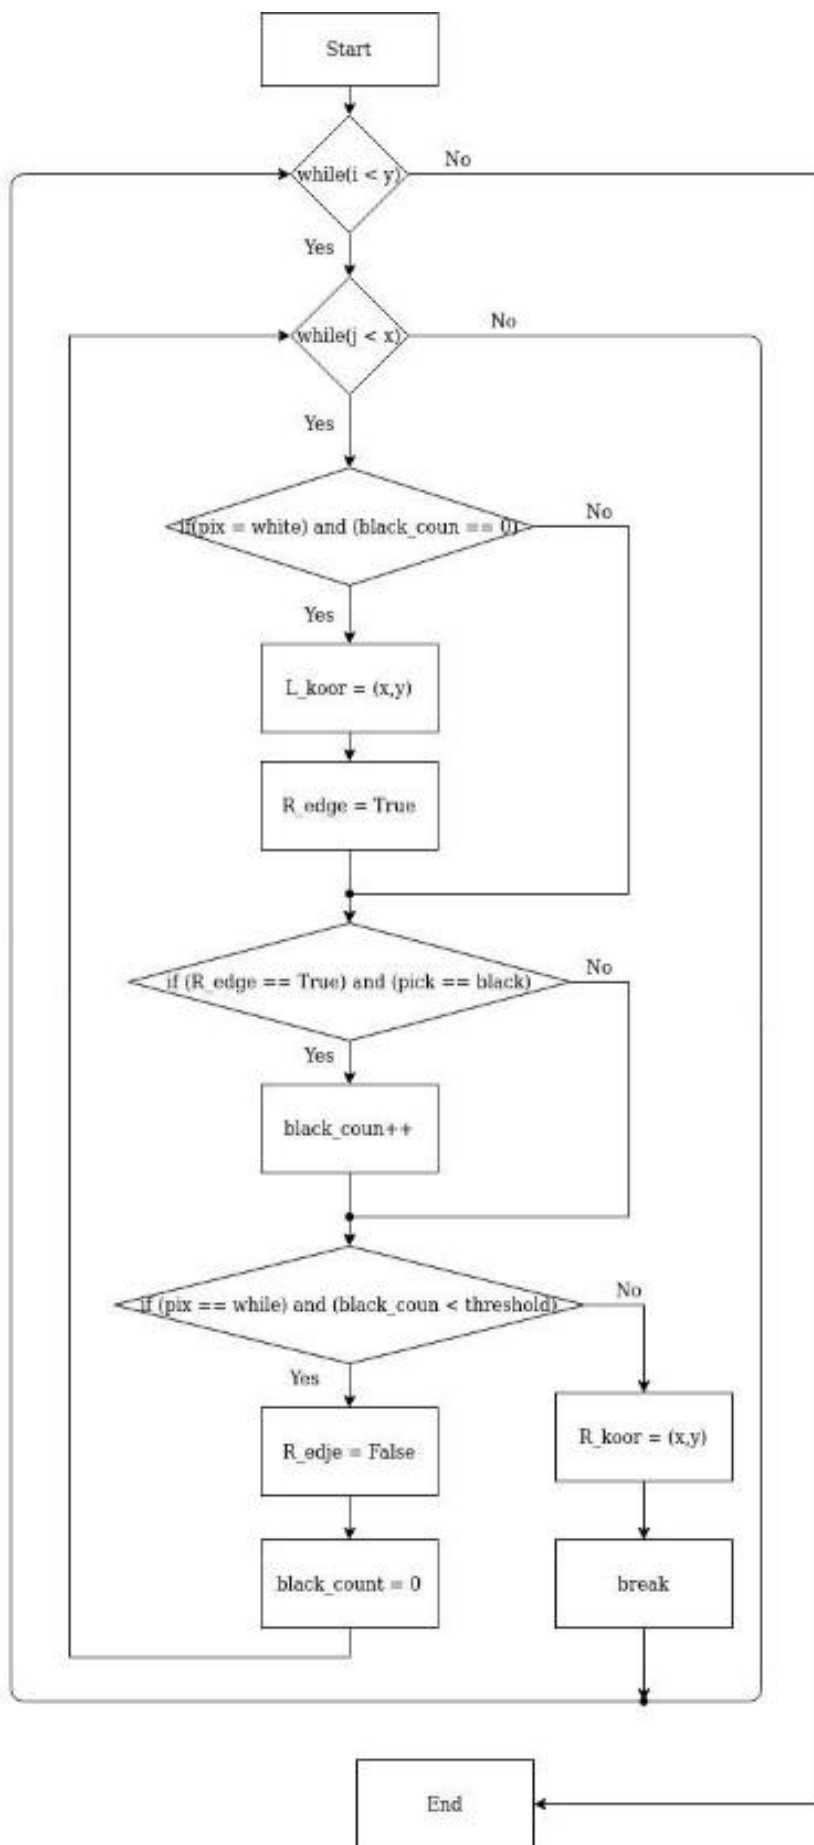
Start

while(i < y)

No

Yes

while(j < x)

No

Yes

if(pix = white) and (black_coun == 0)

No

Yes

L_koor = (x,y)

R_edge = True

if (R_edge == True) and (pick == black)

No

Yes

black_coun++

if (pix == while) and (black_coun < threshold)

No

Yes

R_edje = False

black_count = 0

R_koor = (x,y)

break

End